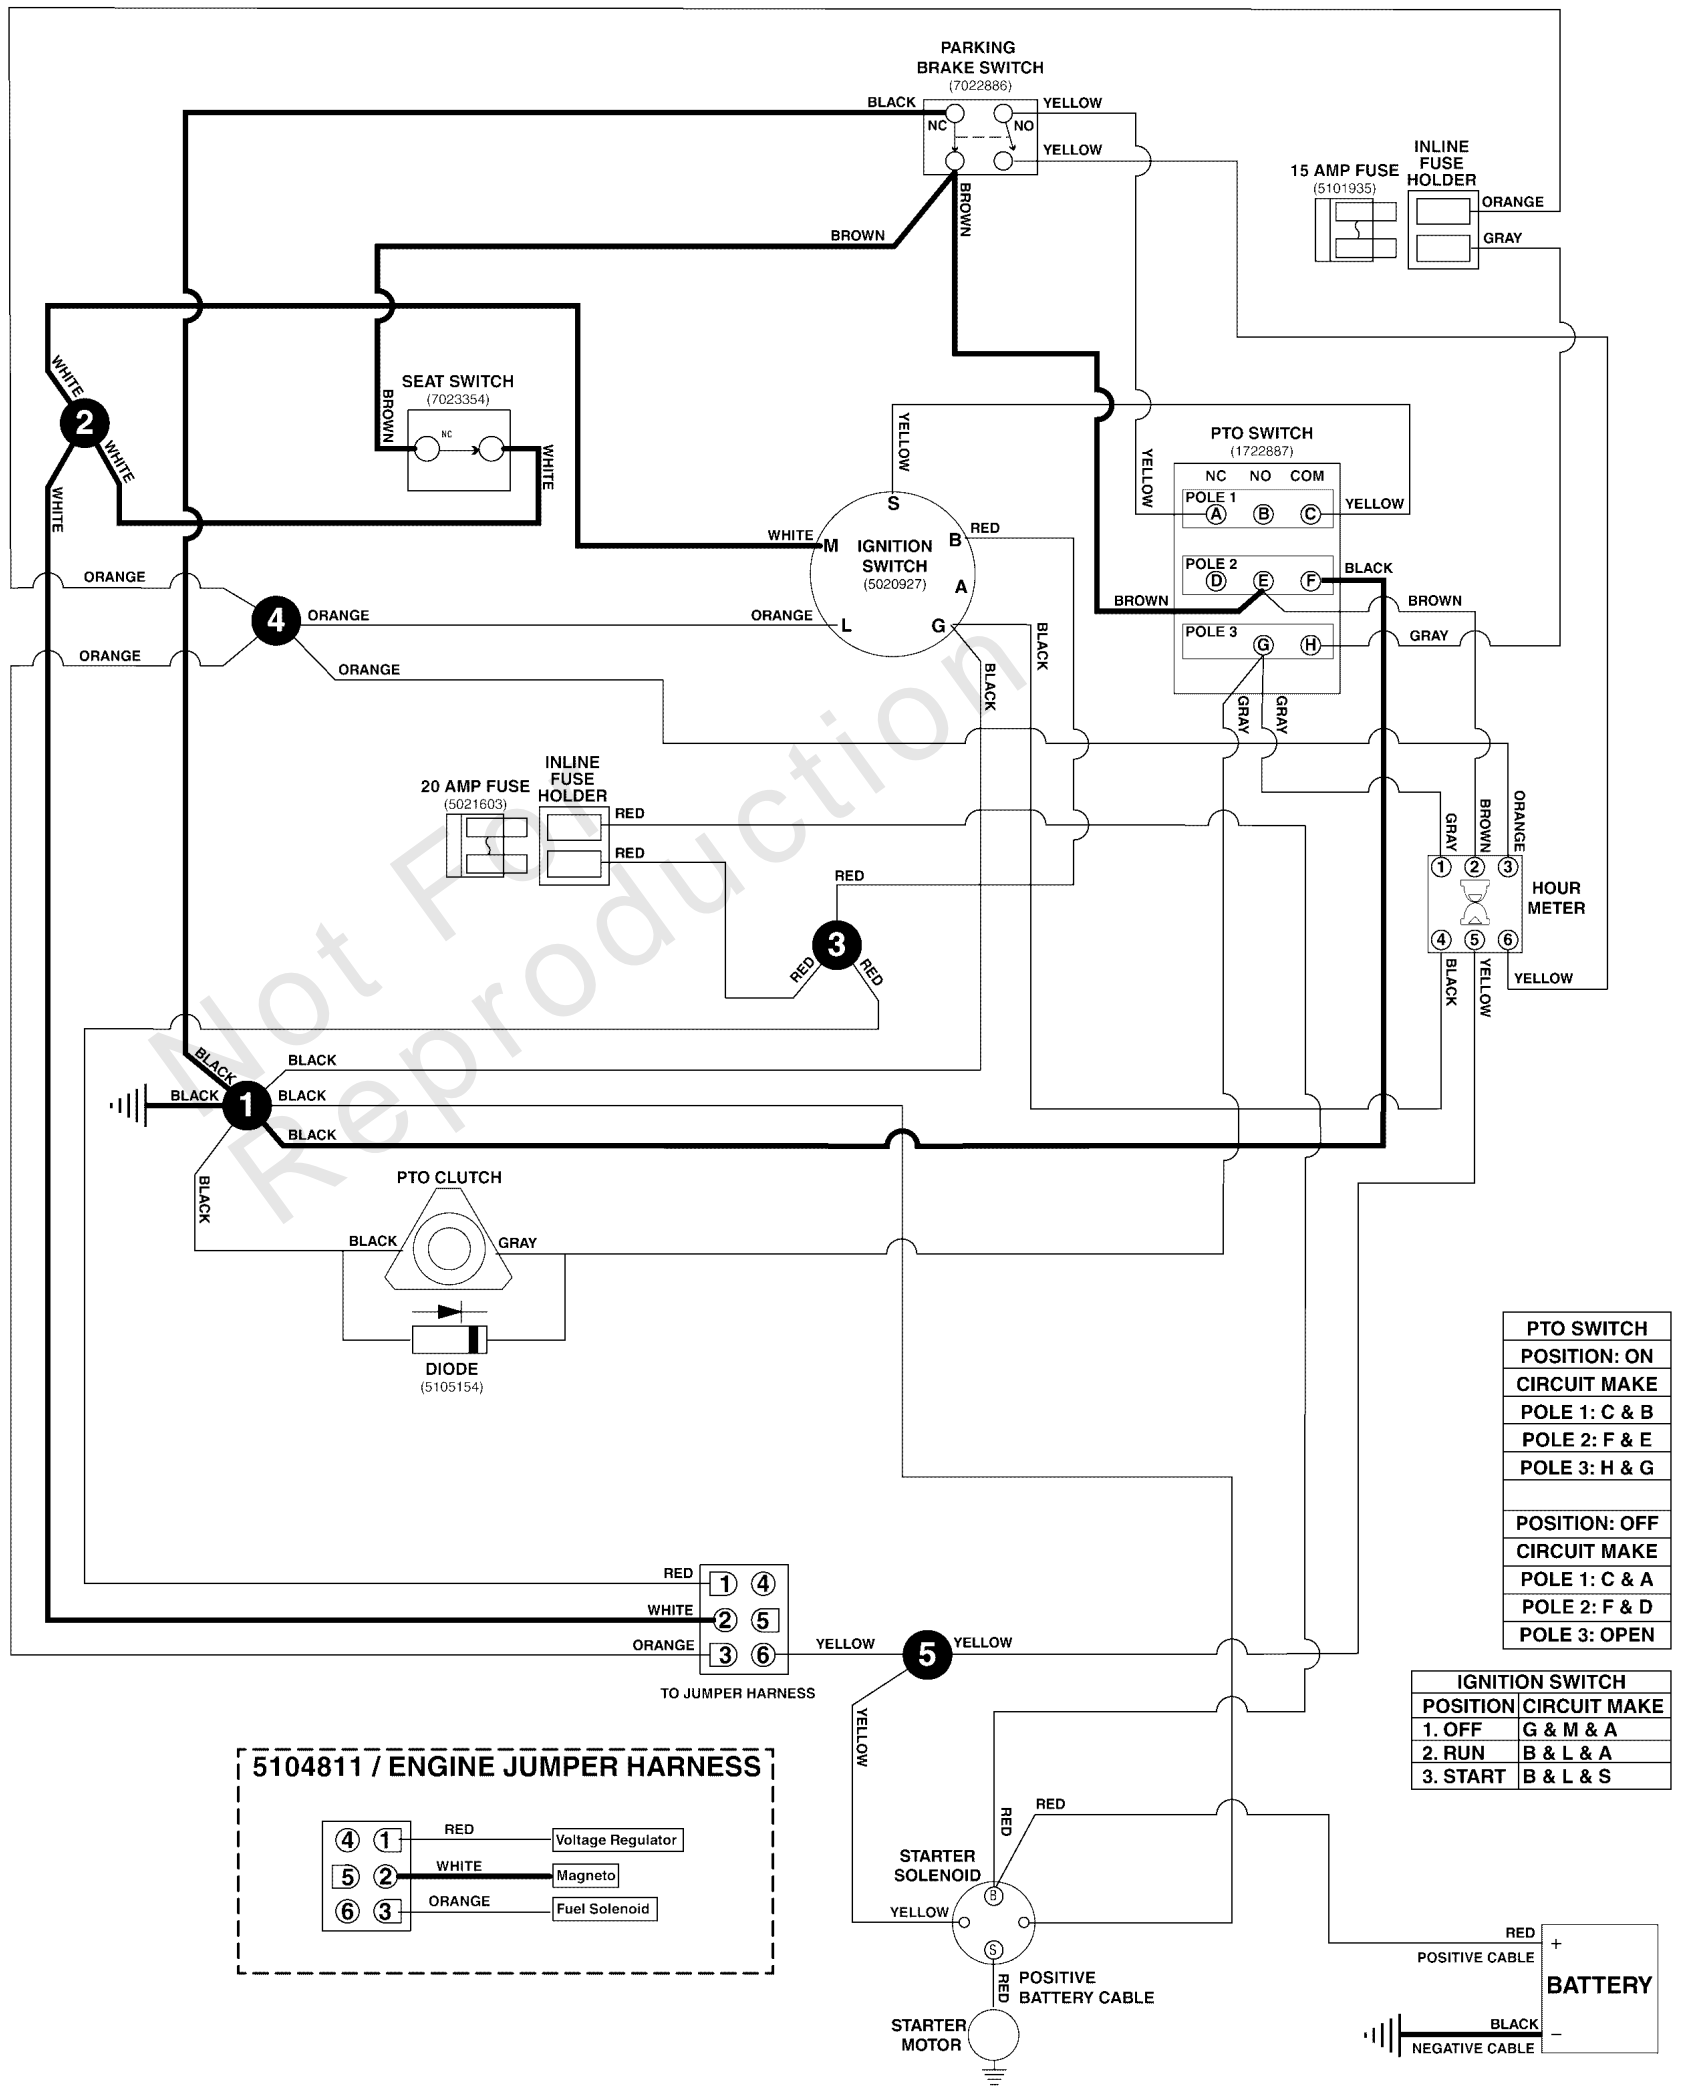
PARKING BRAKE SWITCH
(7022886)
BLACK
YELLOW
NC
NO
YELLOW
BROWN
BROWN

15 AMP FUSE
(5101935)
INLINE FUSE HOLDER
ORANGE
GRAY

WHITE
2
WHITE
WHITE

SEAT SWITCH
(7023354)
BROWN
NC
WHITE

YELLOW
YELLOW

PTO SWITCH
(1722887)
NC NO COM
POLE 1
A B C
YELLOW
POLE 2
D E F
BLACK
BROWN
BROWN
POLE 3
G H
GRAY
GRAY
GRAY

WHITE
M
S
IGNITION SWITCH
(5020927)
B
RED
A
L
G
ORANGE
ORANGE
ORANGE
4
ORANGE
ORANGE
ORANGE
BLACK
BLACK

20 AMP FUSE
(5021603)
INLINE FUSE HOLDER
RED
RED
RED
3
RED
RED

GRAY
BROWN
ORANGE
1 2 3
HOUR METER
4 5 6
BLACK
YELLOW
YELLOW

BLACK
BLACK
BLACK
1
BLACK
BLACK
BLACK

PTO CLUTCH
BLACK
GRAY
DIODE
(5105154)

Not For Reproduction

| PTO SWITCH |
|---|
| POSITION: ON |
| CIRCUIT MAKE |
| POLE 1: C & B |
| POLE 2: F & E |
| POLE 3: H & G |
| |
| POSITION: OFF |
| CIRCUIT MAKE |
| POLE 1: C & A |
| POLE 2: F & D |
| POLE 3: OPEN |

| IGNITION SWITCH | |
|---|---|
| POSITION | CIRCUIT MAKE |
| 1. OFF | G & M & A |
| 2. RUN | B & L & A |
| 3. START | B & L & S |

RED 1 4
WHITE 2 5
ORANGE 3 6
YELLOW
5
YELLOW
TO JUMPER HARNESS
YELLOW

5104811 / ENGINE JUMPER HARNESS
4 1 RED Voltage Regulator
5 2 WHITE Magneto
6 3 ORANGE Fuel Solenoid

RED
RED
STARTER SOLENOID
YELLOW
B
S
RED
POSITIVE BATTERY CABLE
STARTER MOTOR

RED
POSITIVE CABLE
+
BATTERY
BLACK
NEGATIVE CABLE
–